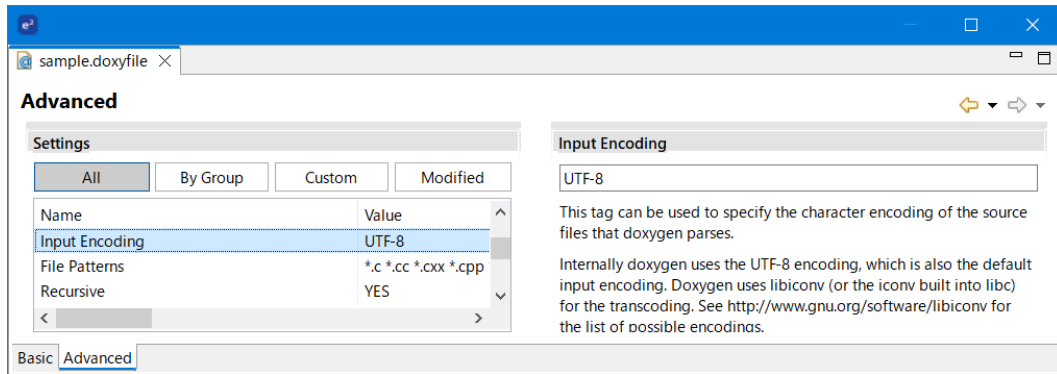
sample.doxyfile

Advanced

Settings

All | By Group | Custom | Modified

| Name | Value |
|---|---|
| Input Encoding | UTF-8 |
| File Patterns | *.c *.cc *.cxx *.cpp |
| Recursive | YES |

Input Encoding

UTF-8

This tag can be used to specify the character encoding of the source files that doxygen parses.

Internally doxygen uses the UTF-8 encoding, which is also the default input encoding. Doxygen uses libiconv (or the iconv built into libc) for the transcoding. See http://www.gnu.org/software/libiconv for the list of possible encodings.

Basic Advanced